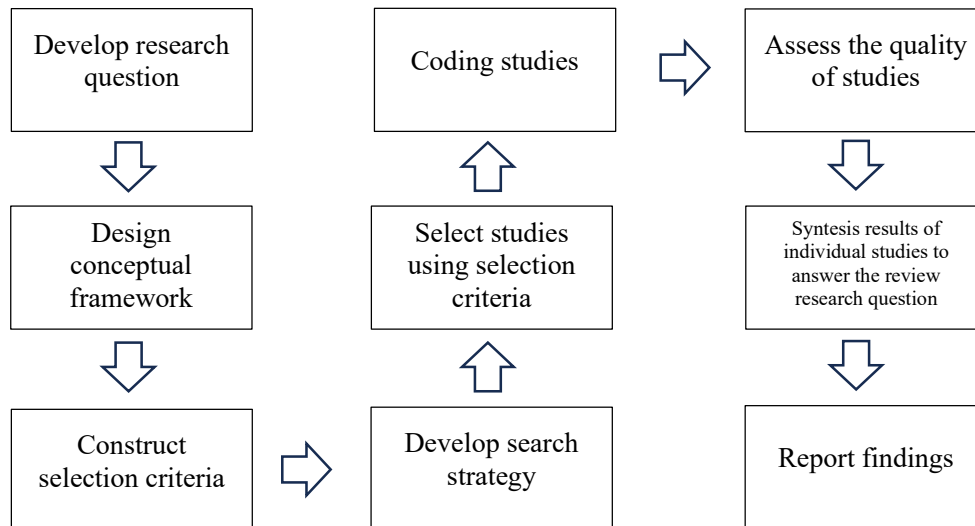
Develop research question

Design conceptual framework

Construct selection criteria

Develop search strategy

Select studies using selection criteria

Coding studies

Assess the quality of studies

Syntesis results of individual studies to answer the review research question

Report findings